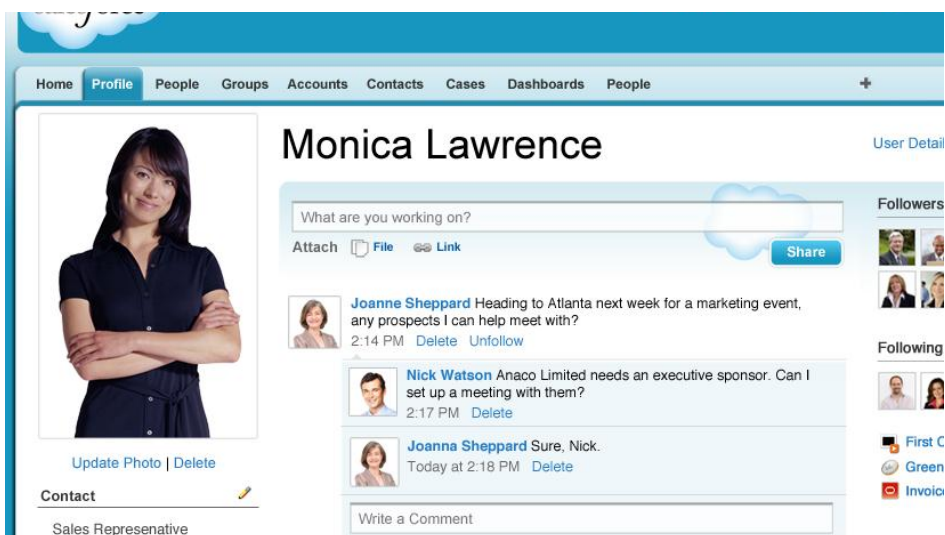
Home Profile People Groups Accounts Contacts Cases Dashboards People +

Monica Lawrence

User Detail

What are you working on?

Attach File Link

Share

Joanne Sheppard Heading to Atlanta next week for a marketing event, any prospects I can help meet with?
2:14 PM Delete Unfollow

Nick Watson Anaco Limited needs an executive sponsor. Can I set up a meeting with them?
2:17 PM Delete

Joanna Sheppard Sure, Nick.
Today at 2:18 PM Delete

Write a Comment

Followers

Following

First C
Green
Invoic

Update Photo | Delete

Contact

Sales Represenative